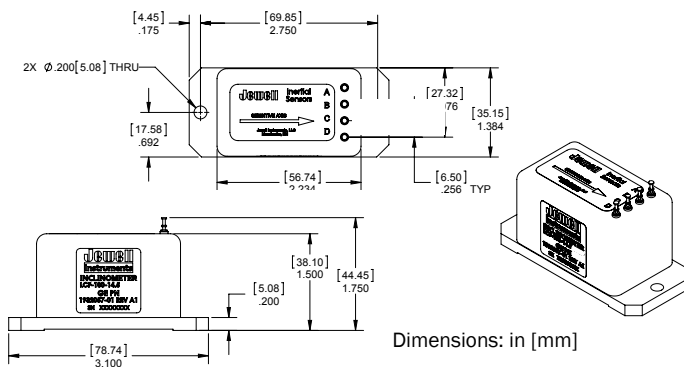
[4.45]
.175

[69.85]
2.750

2X Ø.200[5.08] THRU

Jewell Inertial Sensors

A
B
C
D

SENSITIVE AXIS

[27.32]
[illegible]76

[35.15]
1.384

[17.58]
.692

[56.74]
2.234

[6.50]
.256 TYP

Jewell Instruments
INCLINOMETER
LCF-196-14.5
CG PN
1162067-01 REV A1
SN XXXXXXXX

[38.10]
1.500

[44.45]
1.750

[5.08]
.200

[78.74]
3.100

Dimensions: in [mm]